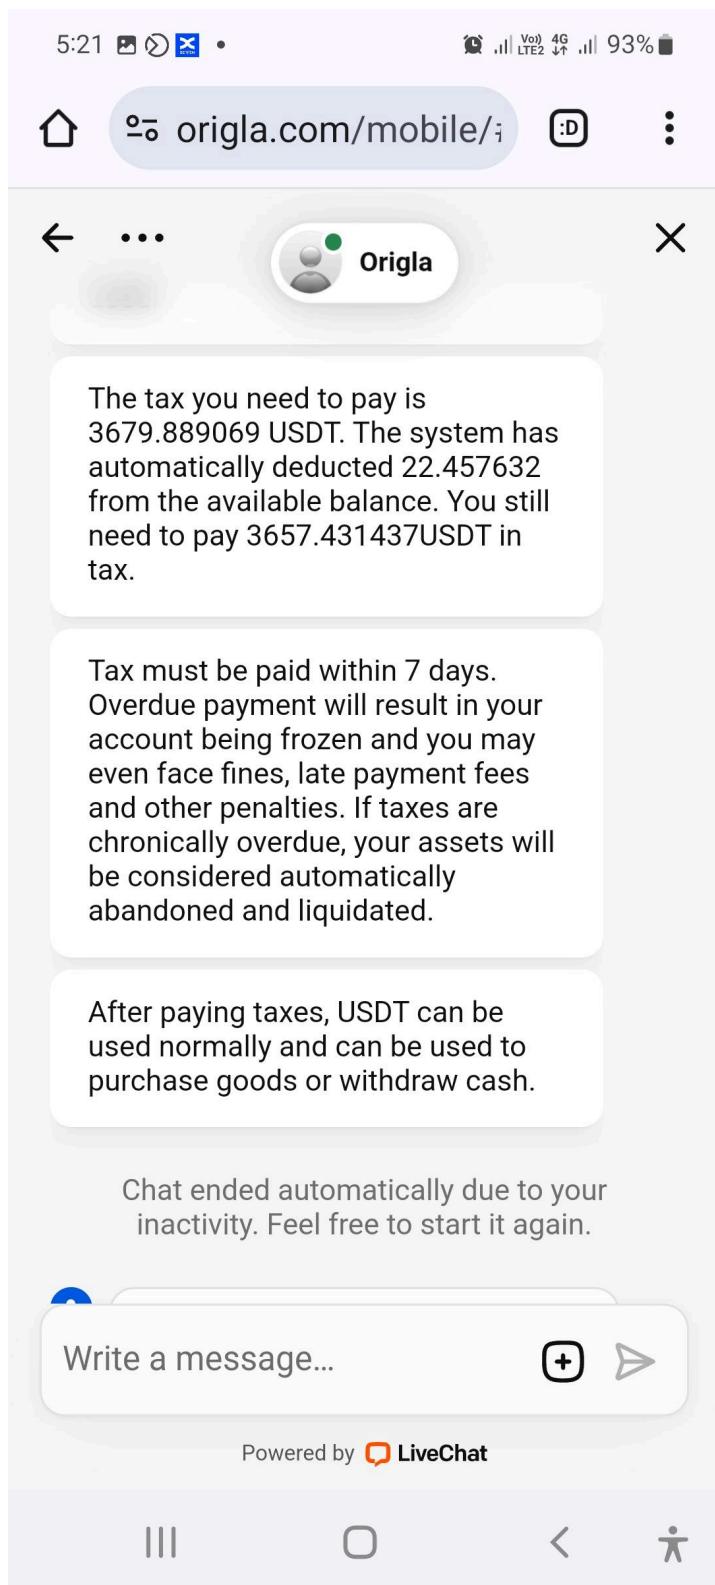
5:21 • 93%

origla.com/mobile/

Origla

The tax you need to pay is 3679.889069 USDT. The system has automatically deducted 22.457632 from the available balance. You still need to pay 3657.431437USDT in tax.

Tax must be paid within 7 days. Overdue payment will result in your account being frozen and you may even face fines, late payment fees and other penalties. If taxes are chronically overdue, your assets will be considered automatically abandoned and liquidated.

After paying taxes, USDT can be used normally and can be used to purchase goods or withdraw cash.

Chat ended automatically due to your inactivity. Feel free to start it again.

Write a message...

Powered by LiveChat